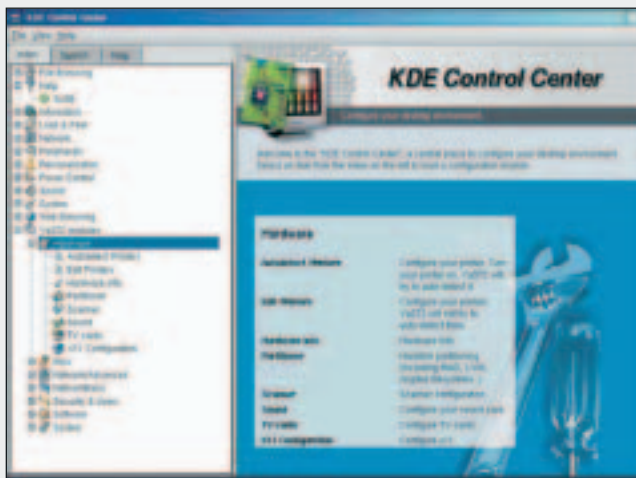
KDE Control Center

File View Help

Index Search Help

File Browsing
Help
KDE
Information
Look & Feel
Network
Peripherals
Personalization
Power Control
Sound
System
Web Browsing
YaST2 modules
Hardware
Autodetect Printers
Edit Printers
Hardware Info
Partitioner
Scanner
Sound
TV cards
X11 Configuration
Misc
Network/Advanced
Network/Basic
Security & Users
Software
System

KDE Control Center

Configure your desktop environment.

Welcome to the "KDE Control Center", a central place to configure your desktop environment. Select an item from the index on the left to load a configuration module.

Hardware

| Autodetect Printers | Configure your printer. Connect your printer on, YaST2 will try to auto detect it. |
|---|---|
| Edit Printers | Configure your printer. YaST2 will not try to auto detect them. |
| Hardware Info | Hardware Info |
| Partitioner | Harddisk partitioning (including RAID, LVM, Crypted filesystems...) |
| Scanner | Scanner configuration |
| Sound | Configure your sound card |
| TV cards | Configure TV cards |
| X11 Configuration | Configure X11 |